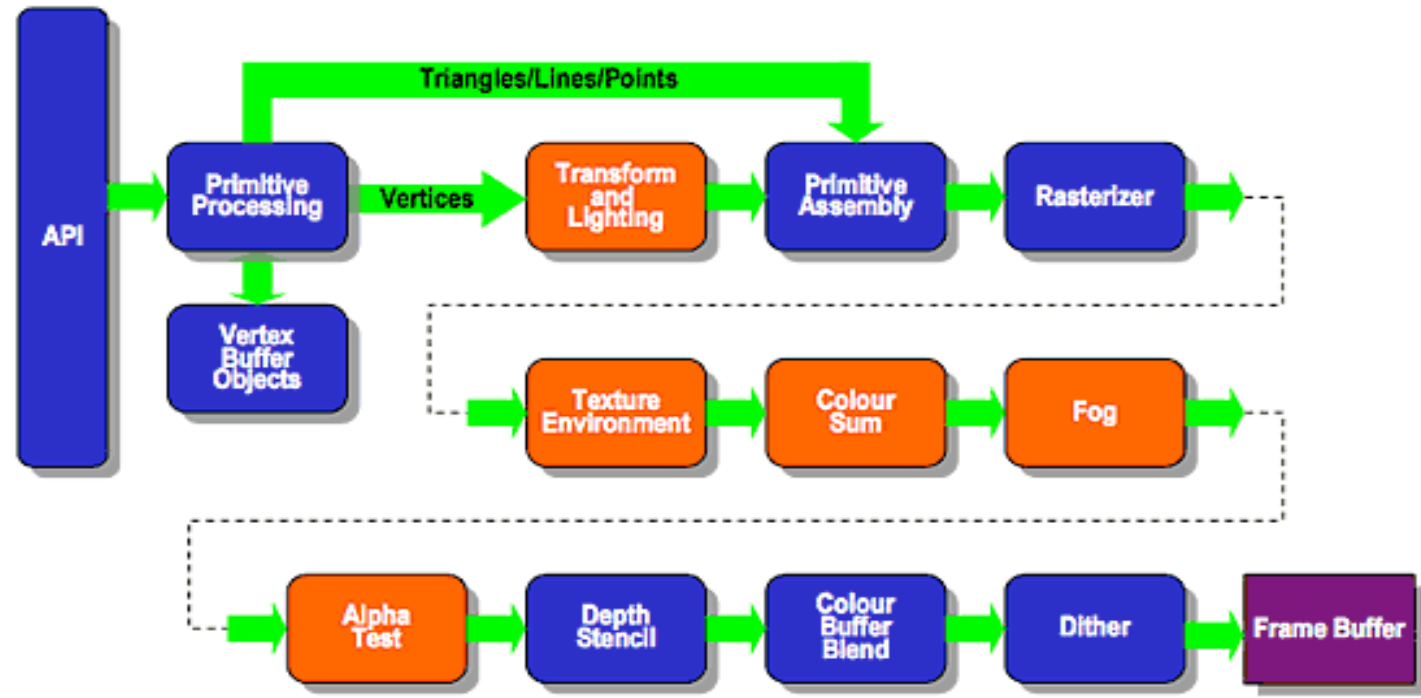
Triangles/Lines/Points

API

Primitive Processing

Vertices

Transform and Lighting

Primitive Assembly

Rasterizer

Vertex Buffer Objects

Texture Environment

Colour Sum

Fog

Alpha Test

Depth Stencil

Colour Buffer Blend

Dither

Frame Buffer